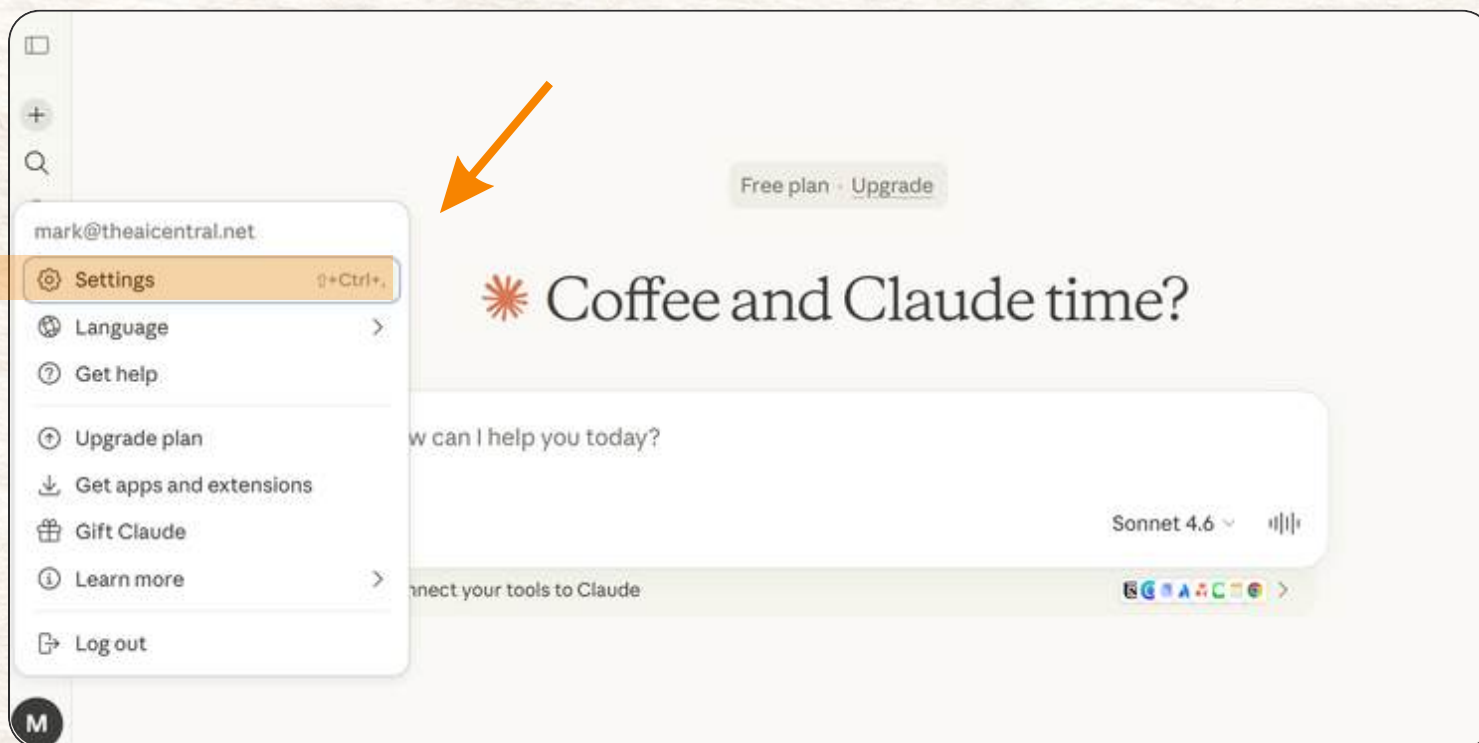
Free plan · Upgrade

mark@theaicentral.net

Settings ⇧+Ctrl+,

Language

Get help

Upgrade plan

Get apps and extensions

Gift Claude

Learn more

Log out

M

Coffee and Claude time?

w can I help you today?

Sonnet 4.6

nnect your tools to Claude